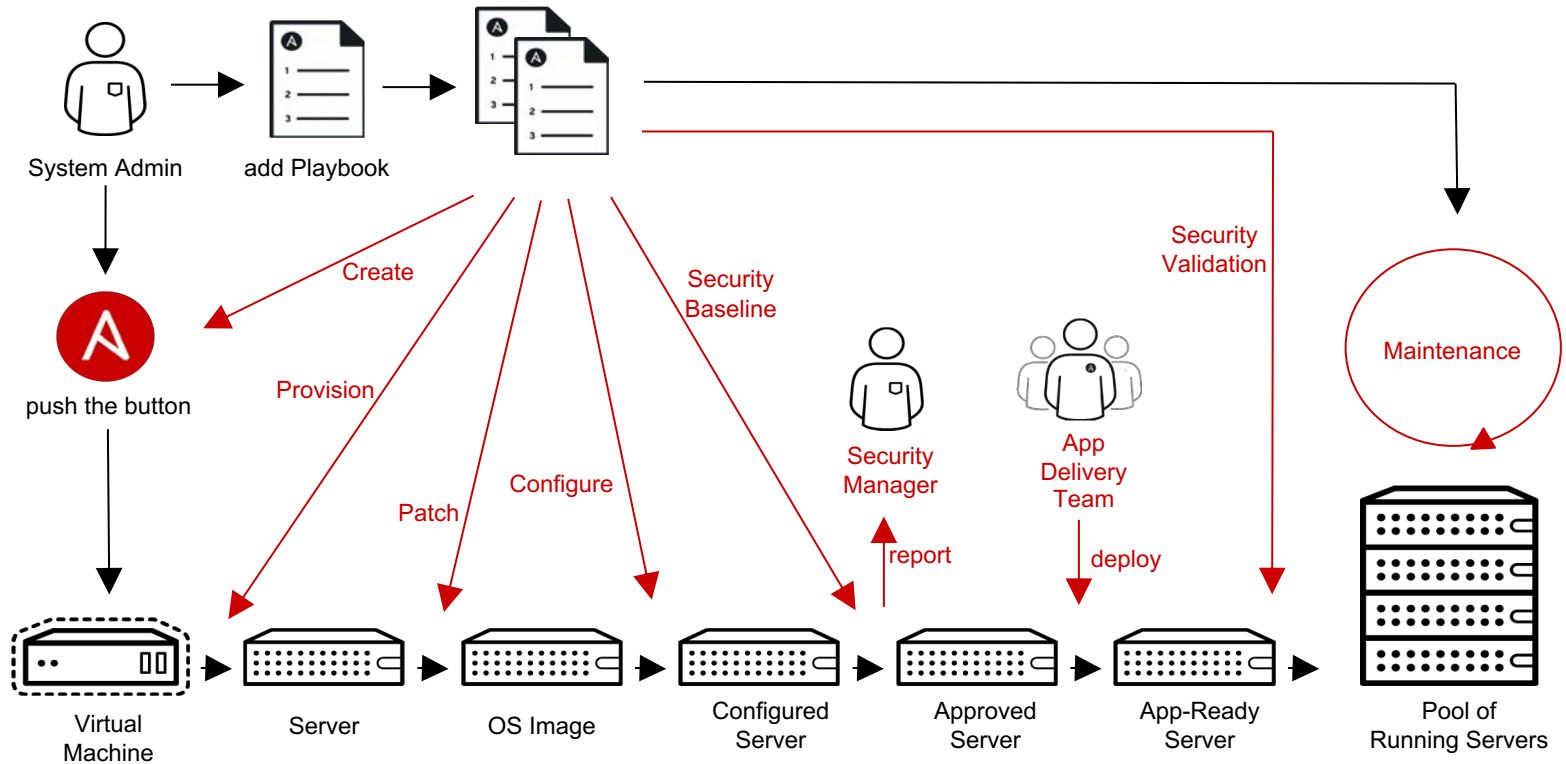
System Admin

add Playbook

Create

push the button

Provision

Patch

Configure

Security Baseline

Security Manager

report

App Delivery Team

deploy

Security Validation

Maintenance

Virtual Machine

Server

OS Image

Configured Server

Approved Server

App-Ready Server

Pool of Running Servers